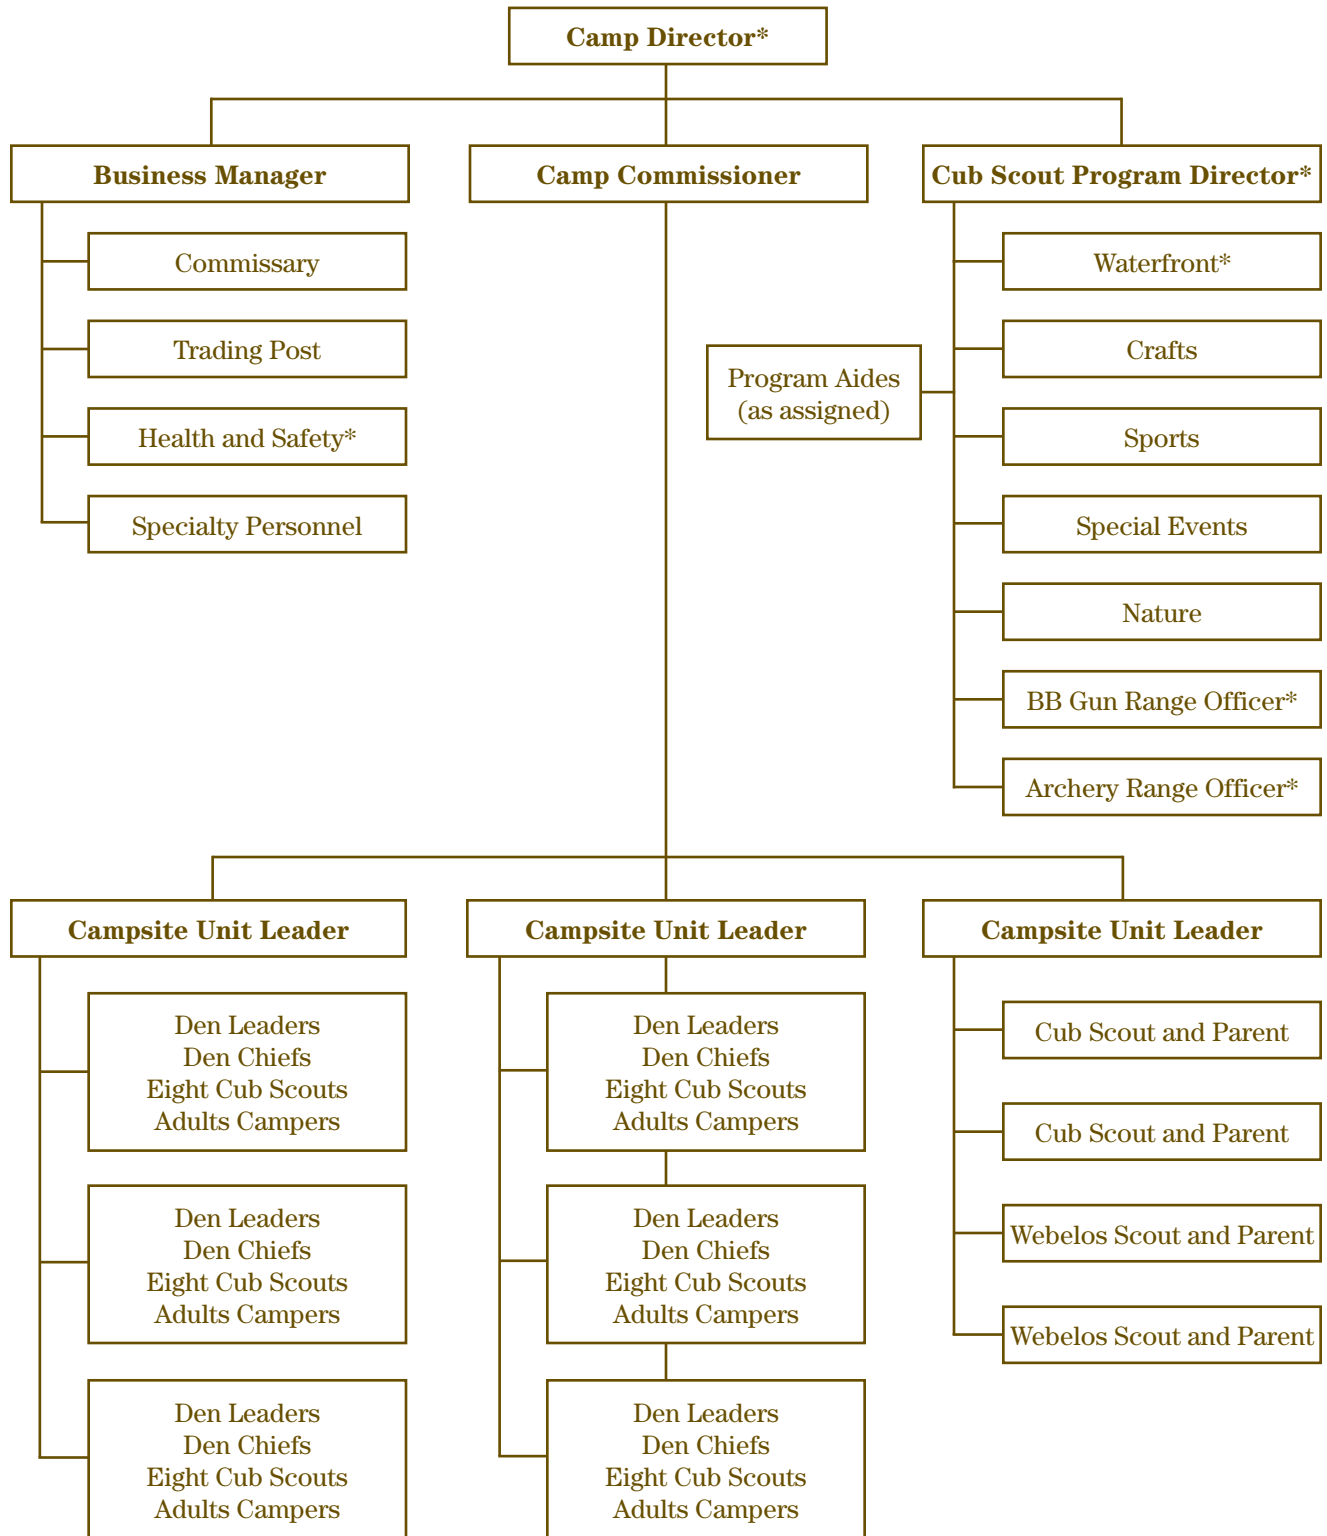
Camp Director*

Business Manager

Camp Commissioner

Cub Scout Program Director*

Commissary

Trading Post

Health and Safety*

Specialty Personnel

Program Aides (as assigned)

Waterfront*

Crafts

Sports

Special Events

Nature

BB Gun Range Officer*

Archery Range Officer*

Campsite Unit Leader

Den Leaders
Den Chiefs
Eight Cub Scouts
Adults Campers

Den Leaders
Den Chiefs
Eight Cub Scouts
Adults Campers

Den Leaders
Den Chiefs
Eight Cub Scouts
Adults Campers

Campsite Unit Leader

Den Leaders
Den Chiefs
Eight Cub Scouts
Adults Campers

Den Leaders
Den Chiefs
Eight Cub Scouts
Adults Campers

Den Leaders
Den Chiefs
Eight Cub Scouts
Adults Campers

Campsite Unit Leader

Cub Scout and Parent

Cub Scout and Parent

Webelos Scout and Parent

Webelos Scout and Parent